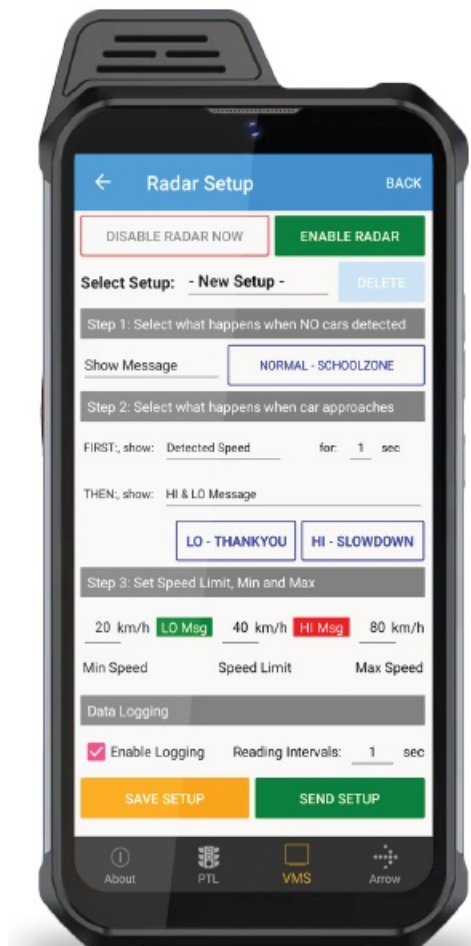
← Radar Setup BACK

DISABLE RADAR NOW
ENABLE RADAR

Select Setup: - New Setup -
DELETE

Step 1: Select what happens when NO cars detected

Show Message
NORMAL - SCHOOLZONE

Step 2: Select what happens when car approaches

FIRST:, show: Detected Speed for: 1 sec

THEN:, show: HI & LO Message

LO - THANKYOU
HI - SLOWDOWN

Step 3: Set Speed Limit, Min and Max

20 km/h LO Msg 40 km/h HI Msg 80 km/h

Min Speed Speed Limit Max Speed

Data Logging

Enable Logging Reading Intervals: 1 sec

SAVE SETUP
SEND SETUP

About PTL VMS Arrow